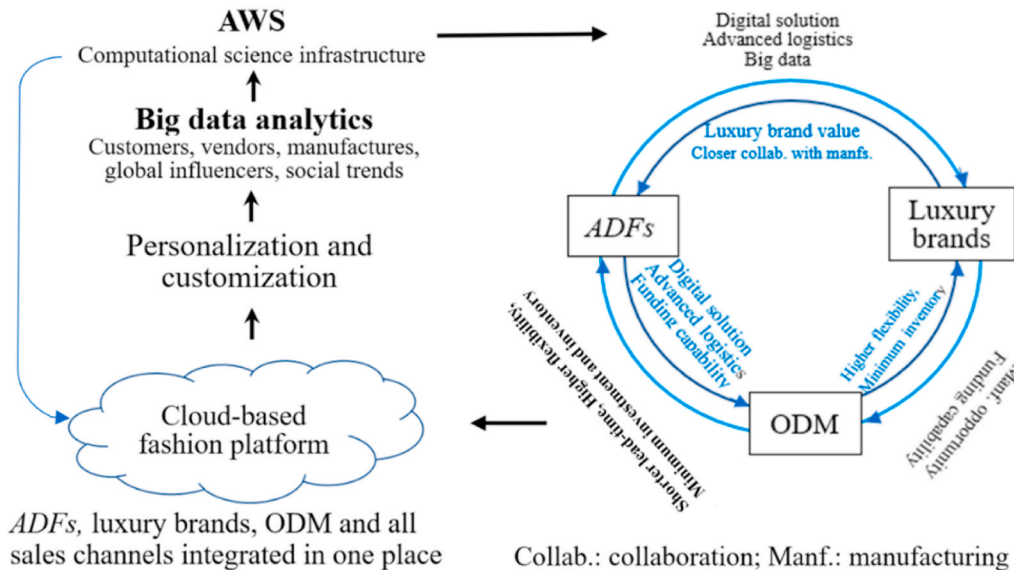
AWS
Computational science infrastructure

Big data analytics
Customers, vendors, manufactures, global influencers, social trends

Personalization and customization

Cloud-based fashion platform

ADFs, luxury brands, ODM and all sales channels integrated in one place

Digital solution
Advanced logistics
Big data

Luxury brand value
Closer collab. with manfs.

ADFs

Luxury brands

Digital solution
Advanced logistics
Funding capability

Higher flexibility,
Minimum inventory

ODM

Manf. opportunity
Funding capability

Minimum investment and inventory,
Shorter lead-time, Higher flexibility

Collab.: collaboration; Manf.: manufacturing